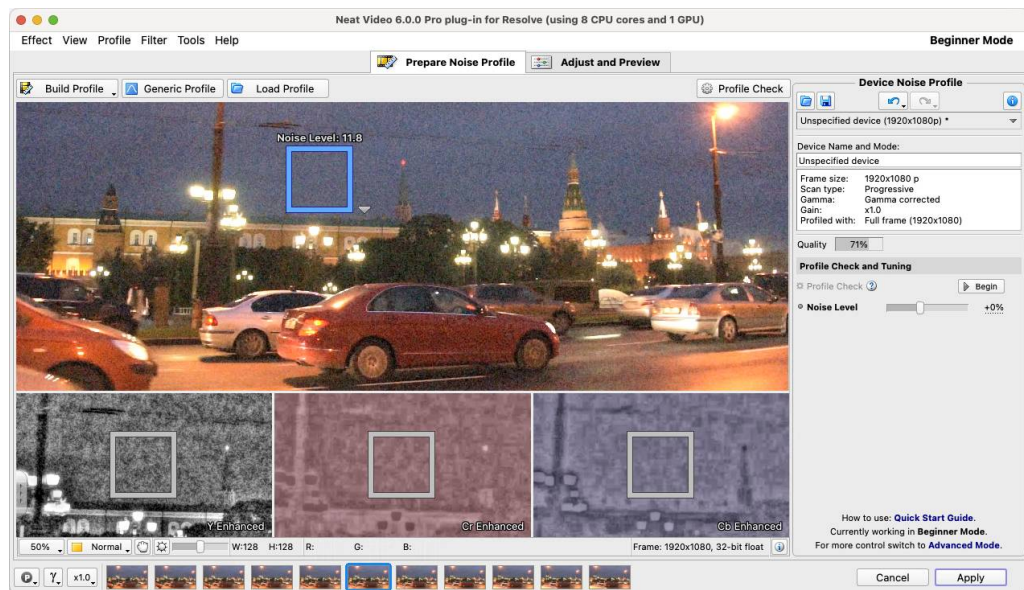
Neat Video 6.0.0 Pro plug-in for Resolve (using 8 CPU cores and 1 GPU)

Effect View Profile Filter Tools Help

Beginner Mode

Prepare Noise Profile

Adjust and Preview

Build Profile

Generic Profile

Load Profile

Profile Check

Noise Level: 11.8

Y Enhanced

Cr Enhanced

Cb Enhanced

50%

Normal

W:128 H:128 R: G: B:

Frame: 1920x1080, 32-bit float

x1.0

Device Noise Profile

Unspecified device (1920x1080p) *

Device Name and Mode:

Unspecified device

| | |
|---|---|
| Frame size: | 1920x1080 p |
| Scan type: | Progressive |
| Gamma: | Gamma corrected |
| Gain: | x1.0 |
| Profiled with: | Full frame (1920x1080) |

Quality 71%

Profile Check and Tuning

Profile Check

Begin

Noise Level

+0%

How to use: Quick Start Guide.
Currently working in Beginner Mode.
For more control switch to Advanced Mode.

Cancel

Apply